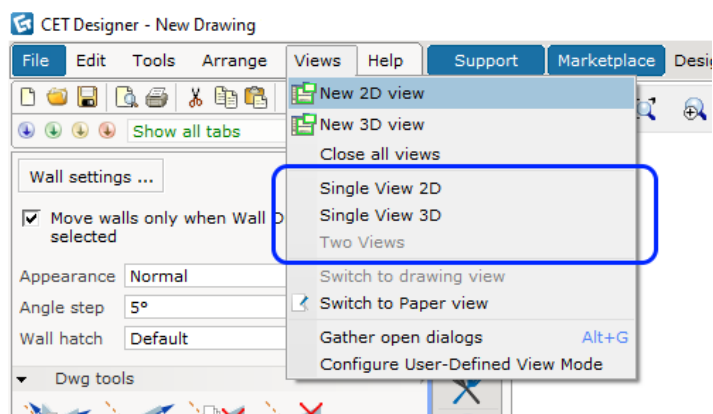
CET Designer - New Drawing

File Edit Tools Arrange Views Help Support Marketplace Desig

Show all tabs

Wall settings ...

Move walls only when Wall D selected

Appearance Normal

Angle step 5°

Wall hatch Default

Dwg tools

New 2D view
New 3D view
Close all views
Single View 2D
Single View 3D
Two Views
Switch to drawing view
Switch to Paper view
Gather open dialogs Alt+G
Configure User-Defined View Mode